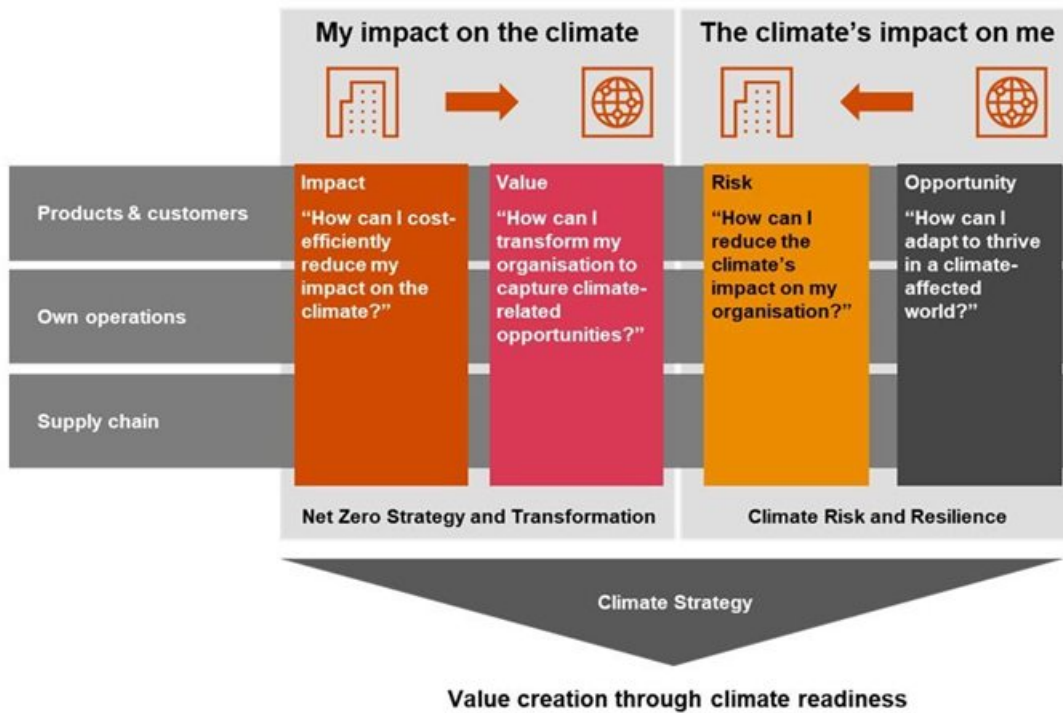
My impact on the climate

The climate's impact on me

Products & customers

Own operations

Supply chain

Impact
"How can I cost-efficiently reduce my impact on the climate?"

Value
"How can I transform my organisation to capture climate-related opportunities?"

Risk
"How can I reduce the climate's impact on my organisation?"

Opportunity
"How can I adapt to thrive in a climate-affected world?"

Net Zero Strategy and Transformation

Climate Risk and Resilience

Climate Strategy

Value creation through climate readiness